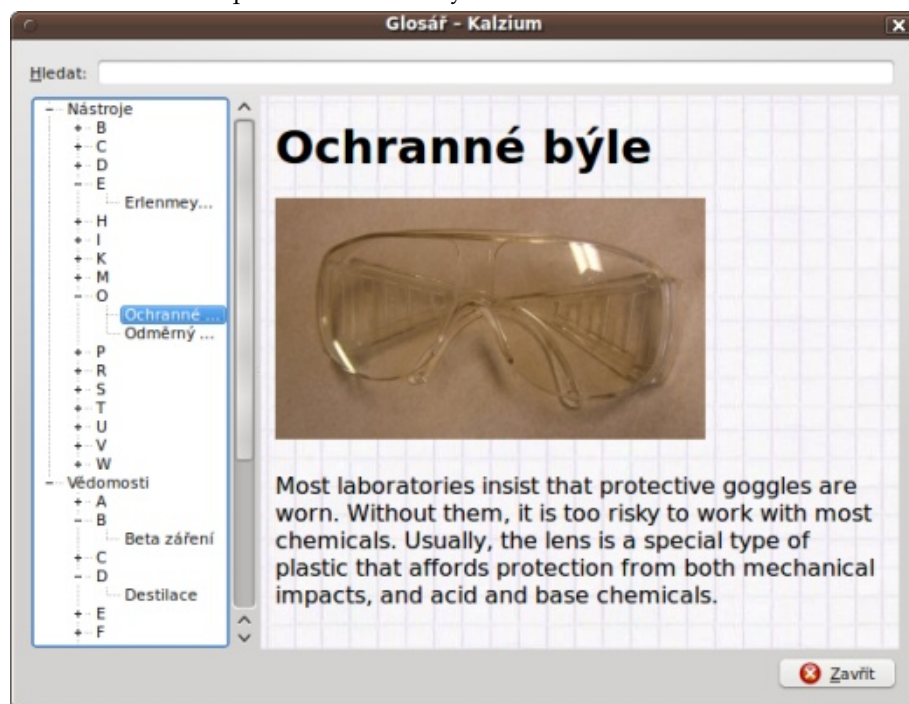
Glosář - Kalzium

Hledat:

- Nástroje
+ B
+ C
+ D
- E
Erlenmey...
+ H
+ I
+ K
+ M
- O
Ochranné ...
Odměrný ...
+ P
+ R
+ S
+ T
+ U
+ V
+ W
- Vědomosti
+ A
- B
Beta záření
+ C
- D
Destilace
+ E
+ F

Ochranné býle

Most laboratories insist that protective goggles are worn. Without them, it is too risky to work with most chemicals. Usually, the lens is a special type of plastic that affords protection from both mechanical impacts, and acid and base chemicals.

Zavřít